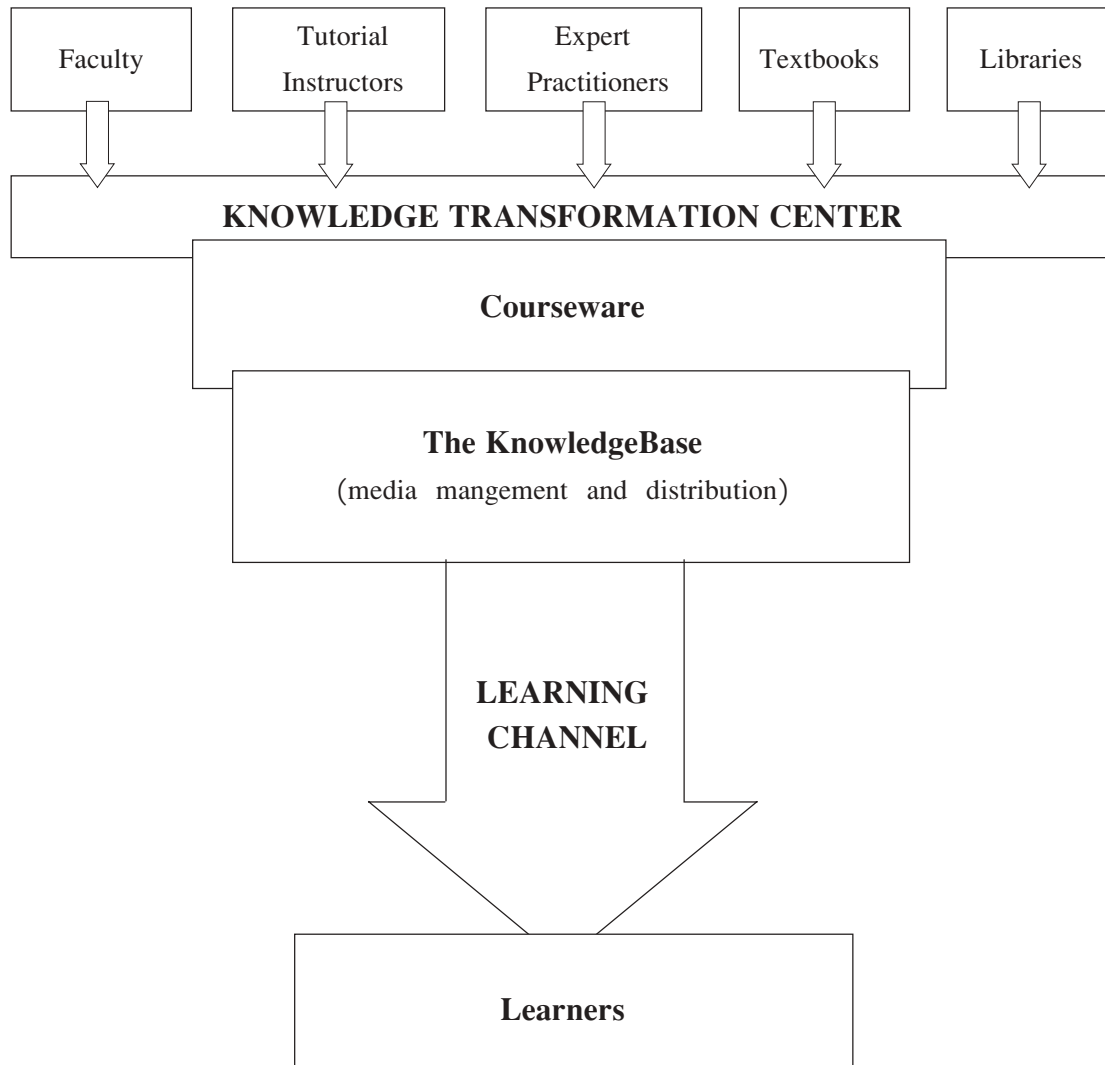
Faculty

Tutorial Instructors

Expert Practitioners

Textbooks

Libraries

KNOWLEDGE TRANSFORMATION CENTER

Courseware

The KnowledgeBase
(media mangement and distribution)

LEARNING CHANNEL

Learners